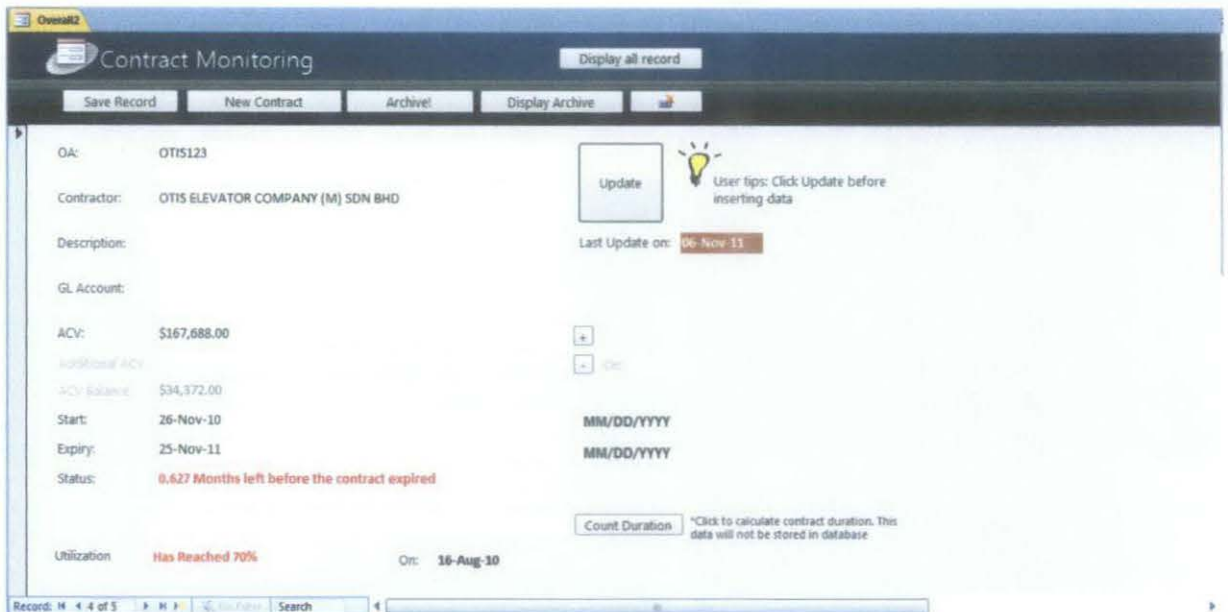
Overall2

Contract Monitoring

Display all record

Save Record | New Contract | Archive! | Display Archive

OA: OTIS123

Update

User tips: Click Update before inserting data

Contractor: OTIS ELEVATOR COMPANY (M) SDN BHD

Description:

Last Update on: 06-Nov-11

GL Account:

ACV: $167,688.00

+

Additional ACV

- On:

ACV Balance $34,372.00

Start: 26-Nov-10

MM/DD/YYYY

Expiry: 25-Nov-11

MM/DD/YYYY

Status: 0.627 Months left before the contract expired

Count Duration

*Click to calculate contract duration. This data will not be stored in database

Utilization Has Reached 70% On: 16-Aug-10

Record: H 4 4 of 5 ▶ H ▶ No Filter Search